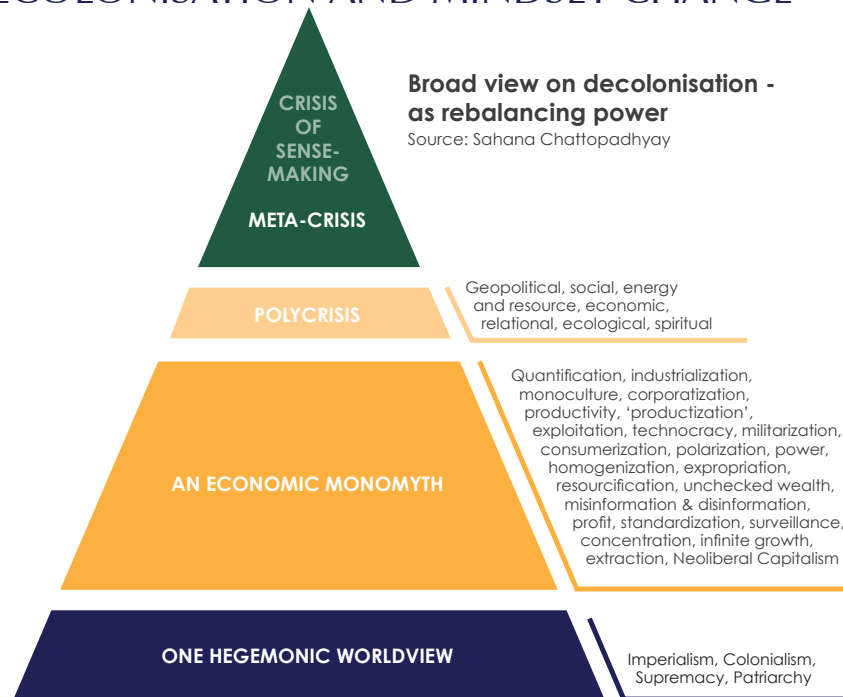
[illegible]

Broad view on decolonisation - as rebalancing power
Source: Sahana Chattopadhyay

CRISIS OF SENSE-MAKING

META-CRISIS

POLYCRISIS

Geopolitical, social, energy and resource, economic, relational, ecological, spiritual

AN ECONOMIC MONOMYTH

Quantification, industrialization, monoculture, corporatization, productivity, 'productization', exploitation, technocracy, militarization, consumerization, polarization, power, homogenization, expropriation, resourcification, unchecked wealth, misinformation & disinformation, profit, standardization, surveillance, concentration, infinite growth, extraction, Neoliberal Capitalism

ONE HEGEMONIC WORLDVIEW

Imperialism, Colonialism, Supremacy, Patriarchy